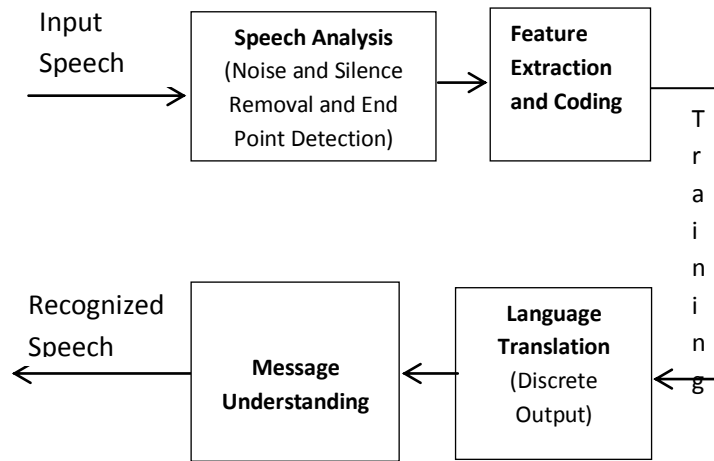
Input Speech

**Speech Analysis** (Noise and Silence Removal and End Point Detection)

**Feature Extraction and Coding**

T r a i n i n g

Recognized Speech

**Message Understanding**

**Language Translation** (Discrete Output)